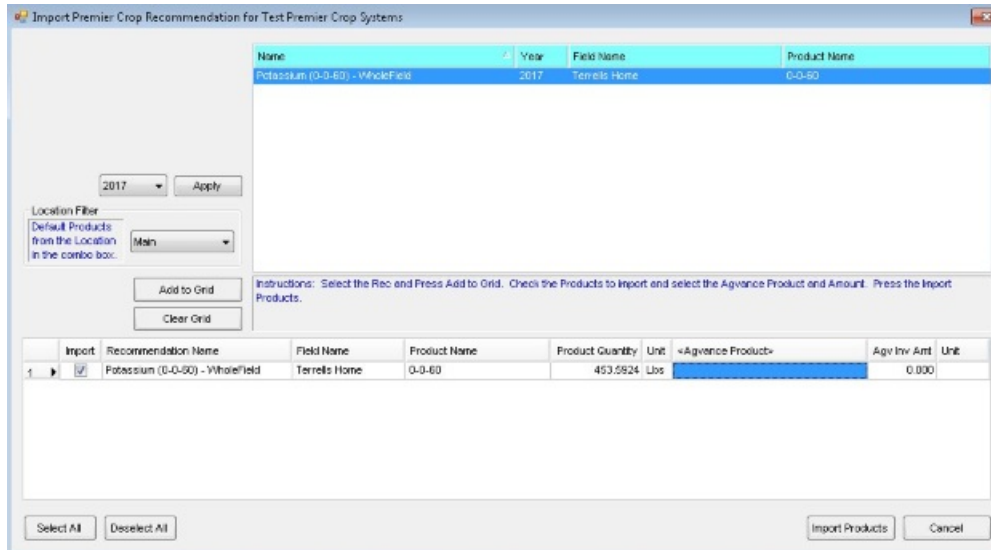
Import Premier Crop Recommendation for Test Premier Crop Systems

| Name | Year | Field Name | Product Name |
|---|---|---|---|
| Potassium (0-0-60) - WholeField | 2017 | Terrells Home | 0-0-60 |

2017 Apply

Location Filter
Default Products from the Location in the combo box. Main

Add to Grid
Clear Grid

Instructions: Select the Rec and Press Add to Grid. Check the Products to import and select the Agvance Product and Amount. Press the Import Products.

| | Import | Recommendation Name | Field Name | Product Name | Product Quantity | Unit | <Agvance Product> | Agv Inv Amt | Unit |
|---|---|---|---|---|---|---|---|---|---|
| 1 | ✓ | Potassium (0-0-60) - WholeField | Terrells Home | 0-0-60 | 453.5924 | Lbs | | 0.000 | |

Select All
Deselect All
Import Products
Cancel